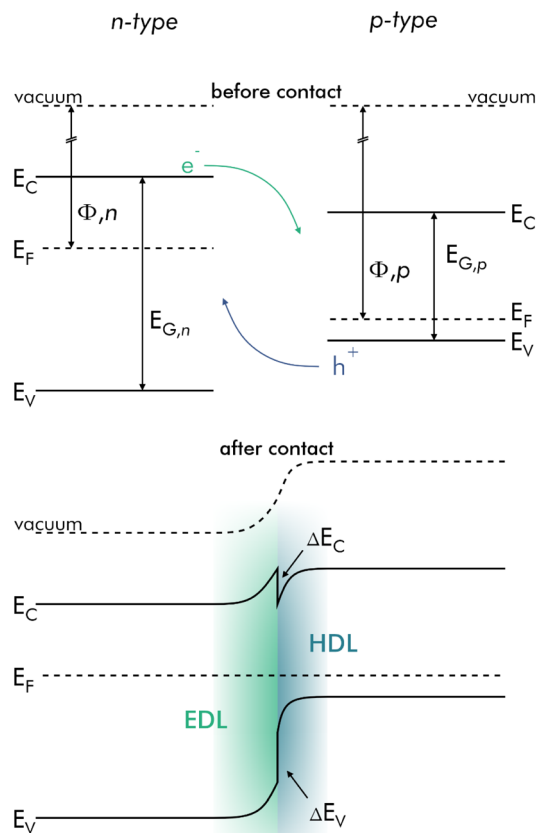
n-type

p-type

before contact

vacuum

vacuum

$E_C$

$e^-$

$\Phi,n$

$E_F$

$E_{G,n}$

$E_V$

$E_C$

$\Phi,p$

$E_{G,p}$

$E_F$

$E_V$

$h^+$

after contact

vacuum

$\Delta E_C$

$E_C$

HDL

$E_F$

EDL

$E_V$

$\Delta E_V$